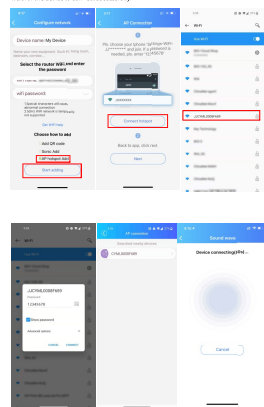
Configure network

Device name: My Device

Select the router WiFi and enter the password

wifi password

Choose how to add

Add QR code

Sonic Add

AP hotspot Add

Start adding

AP Connection

Connect hotspot

Back to app, click next

Next

WiFi

LC7V6L0G00FA89

WiFi

LC7V6L0G00FA89

12345678

Show password

Advanced options

CANCEL

CONNECT

AP connection

C7V6L0G00FA89

Sound wave

Device connecting(84)%

Cancel